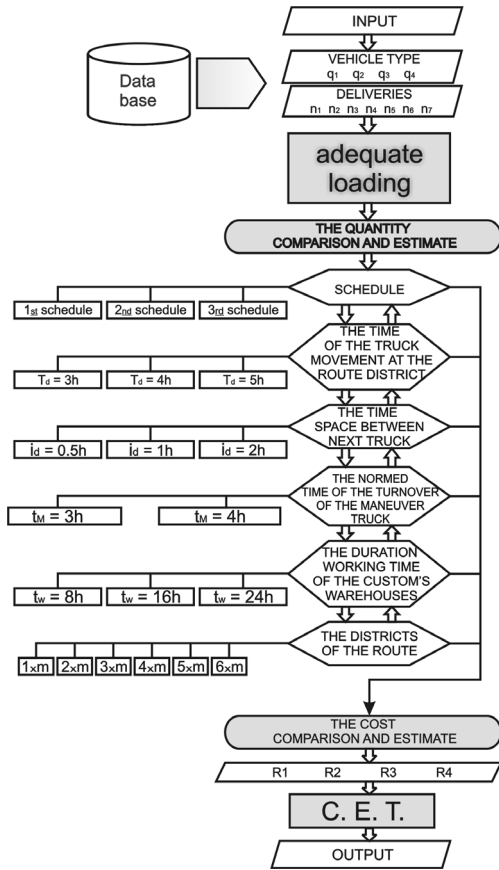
INPUT

Data base

VEHICLE TYPE
$q_1$ $q_2$ $q_3$ $q_4$

DELIVERIES
$n_1$ $n_2$ $n_3$ $n_4$ $n_5$ $n_6$ $n_7$

adequate loading

THE QUANTITY COMPARISON AND ESTIMATE

SCHEDULE

1st schedule | 2nd schedule | 3rd schedule

THE TIME OF THE TRUCK MOVEMENT AT THE ROUTE DISTRICT

$T_d$ = 3h | $T_d$ = 4h | $T_d$ = 5h

THE TIME SPACE BETWEEN NEXT TRUCK

$i_d$ = 0.5h | $i_d$ = 1h | $i_d$ = 2h

THE NORMED TIME OF THE TURNOVER OF THE MANEUVER TRUCK

$t_M$ = 3h | $t_M$ = 4h

THE DURATION WORKING TIME OF THE CUSTOM'S WAREHOUSES

$t_w$ = 8h | $t_w$ = 16h | $t_w$ = 24h

THE DISTRICTS OF THE ROUTE

1×m | 2×m | 3×m | 4×m | 5×m | 6×m

THE COST COMPARISON AND ESTIMATE

R1 R2 R3 R4

C. E. T.

OUTPUT